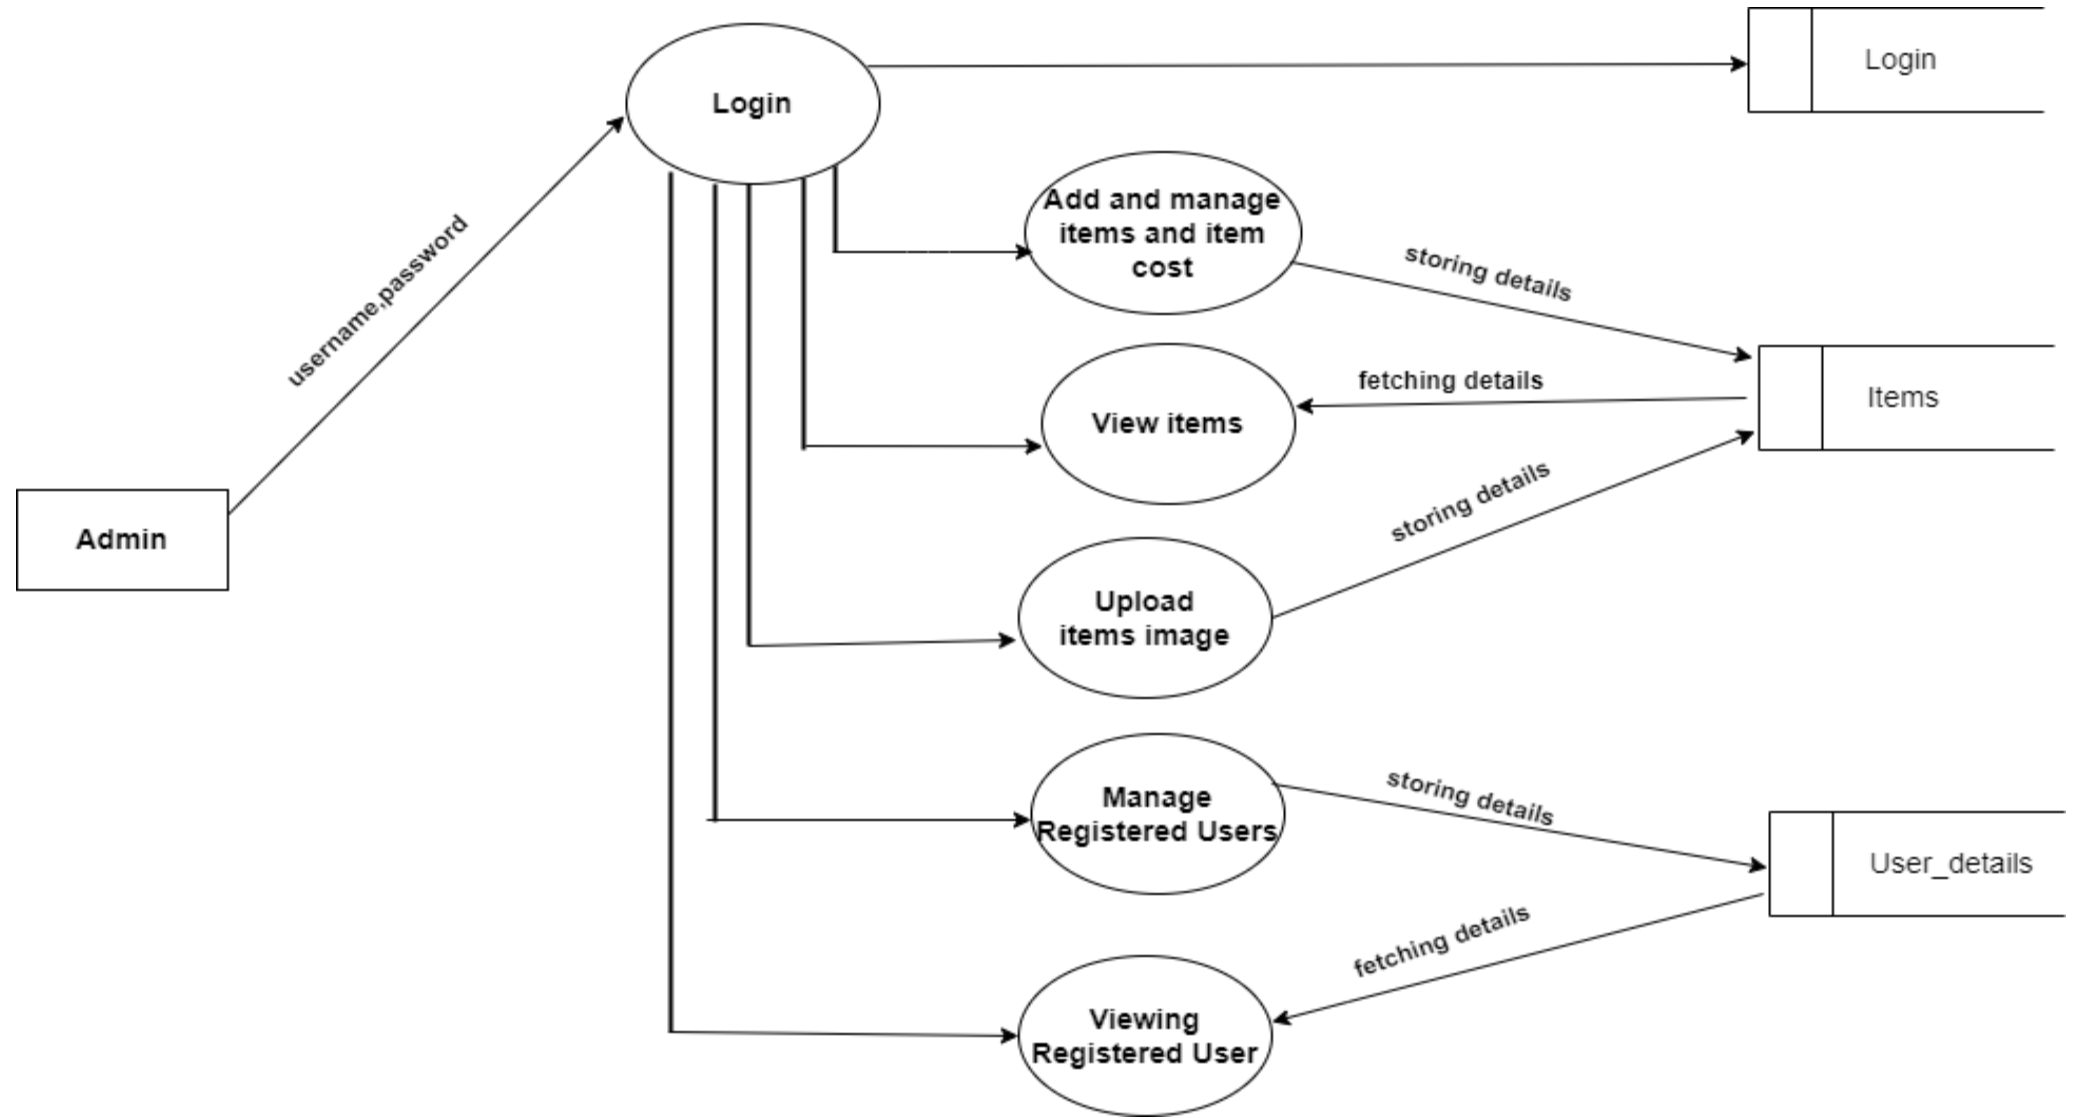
Login

Login

username,password

Add and manage items and item cost

storing details

fetching details

Items

View items

storing details

Admin

Upload items image

Manage Registered Users

storing details

User_details

fetching details

Viewing Registered User